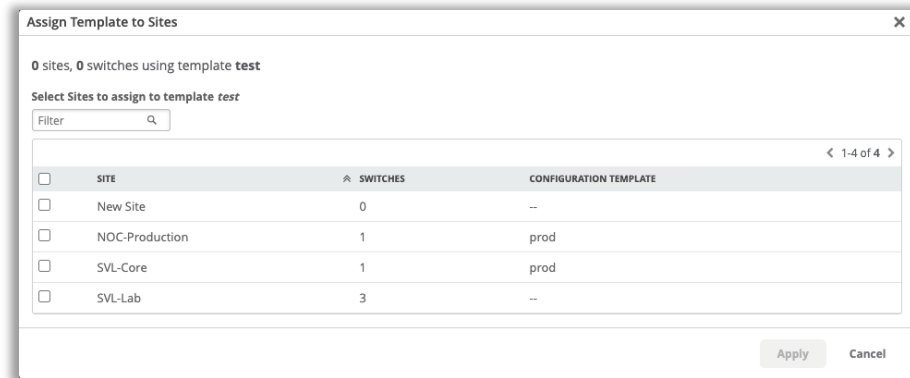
Assign Template to Sites

×

0 sites, 0 switches using template test

Select Sites to assign to template test

Filter

< 1-4 of 4 >

| | SITE | SWITCHES | CONFIGURATION TEMPLATE |
|---|---|---|---|
| ☐ | New Site | 0 | -- |
| ☐ | NOC-Production | 1 | prod |
| ☐ | SVL-Core | 1 | prod |
| ☐ | SVL-Lab | 3 | -- |

Apply

Cancel